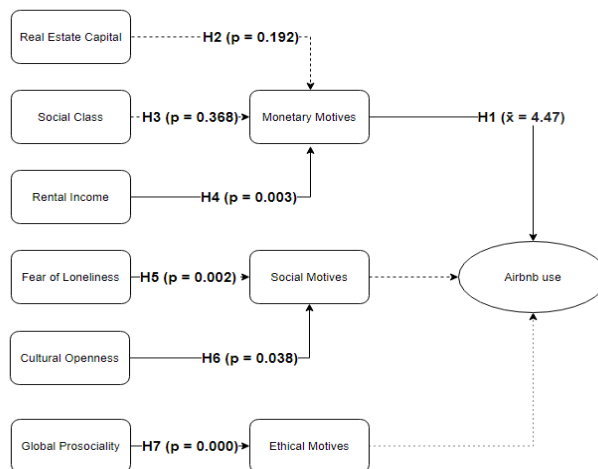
Real Estate Capital

H2 (p = 0.192)

Social Class

H3 (p = 0.368)

Monetary Motives

H1 ($\bar{x}$ = 4.47)

Rental Income

H4 (p = 0.003)

Fear of Loneliness

H5 (p = 0.002)

Social Motives

Airbnb use

Cultural Openness

H6 (p = 0.038)

Global Prosociality

H7 (p = 0.000)

Ethical Motives